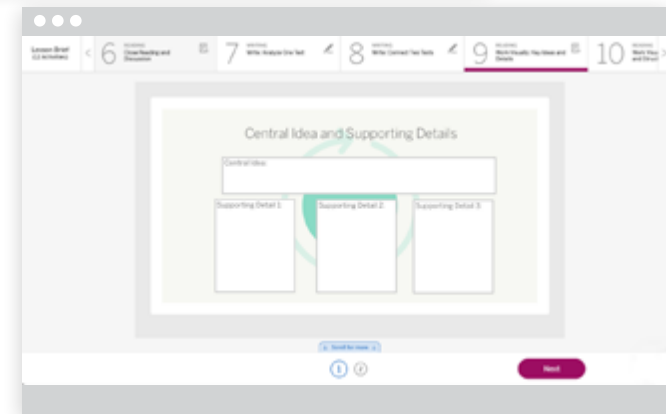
Lesson Brief (11 Activities)

6 READING Close Reading and Discussion

7 WRITING Write: Analyze One Text

8 WRITING Write: Connect Two Texts

9 READING Work Visually: Key Ideas and Details

10 READING Work Visu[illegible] and Struct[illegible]

Central Idea and Supporting Details

Central Idea:

Supporting Detail 1:

Supporting Detail 2:

Supporting Detail 3:

Scroll for more

1 2

Next